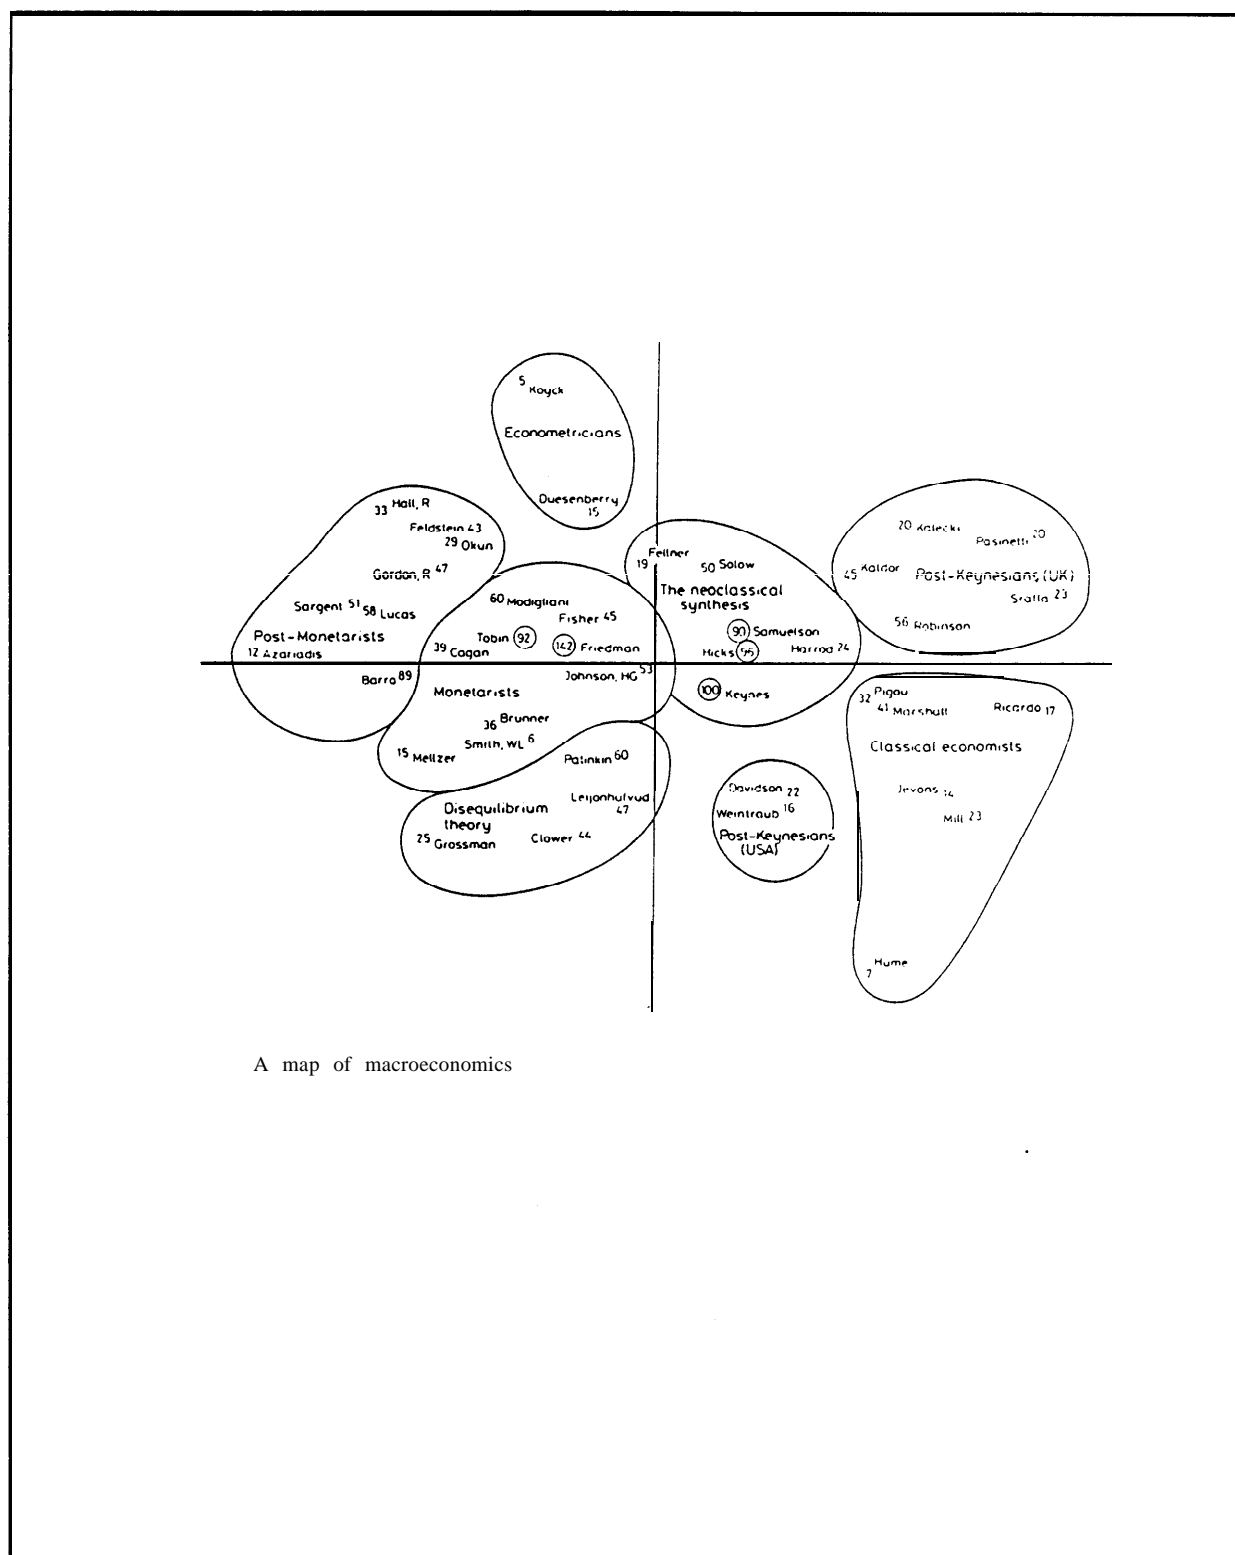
5 Koyck
Econometricians
Duesenberry 15

33 Hall, R
Feldstein 43
29 Okun
Gordon, R 47
Sargent 51 58 Lucas
Post-Monetarists
12 Azariadis
Barro 89

60 Modigliani
Fisher 45
Tobin 92
142 Friedman
39 Cagan
Johnson, HG 53
Monetarists
36 Brunner
Smith, WL 6
15 Meltzer

Patinkin 60
Leijonhufvud 47
Disequilibrium theory
25 Grossman
Clower 44

Fellner 19
50 Solow
The neoclassical synthesis
90 Samuelson
Hicks 96
Harrod 24
100 Keynes

20 Kalecki
Pasinetti 20
45 Kaldor
Post-Keynesians (UK)
Sraffa 23
56 Robinson

32 Pigou
41 Marshall
Ricardo 17
Classical economists
Jevons 14
Mill 23
Hume 7

Davidson 22
Weintraub 16
Post-Keynesians (USA)

A map of macroeconomics